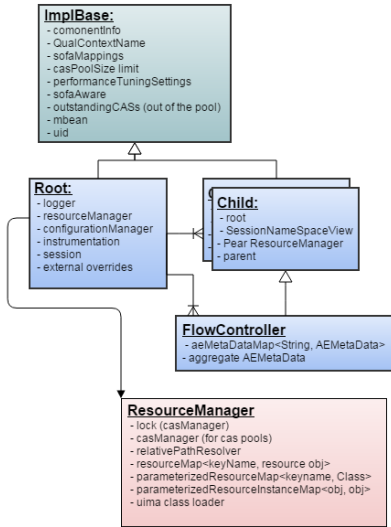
ImplBase:
- comonentInfo
- QualContextName
- sofaMappings
- casPoolSize limit
- performanceTuningSettings
- sofaAware
- outstandingCASs (out of the pool)
- mbean
- uid

Root:
- logger
- resourceManager
- configurationManager
- instrumentation
- session
- external overrides

Child:
- root
- SessionNameSpaceView
- Pear ResourceManager
- parent

FlowController
- aeMetaDataMap<String, AEMetaData>
- aggregate AEMetaData

ResourceManager
- lock (casManager)
- casManager (for cas pools)
- relativePathResolver
- resourceMap<keyName, resource obj>
- parameterizedResourceMap<keyname, Class>
- parameterizedResourceInstanceMap<obj, obj>
- uima class loader